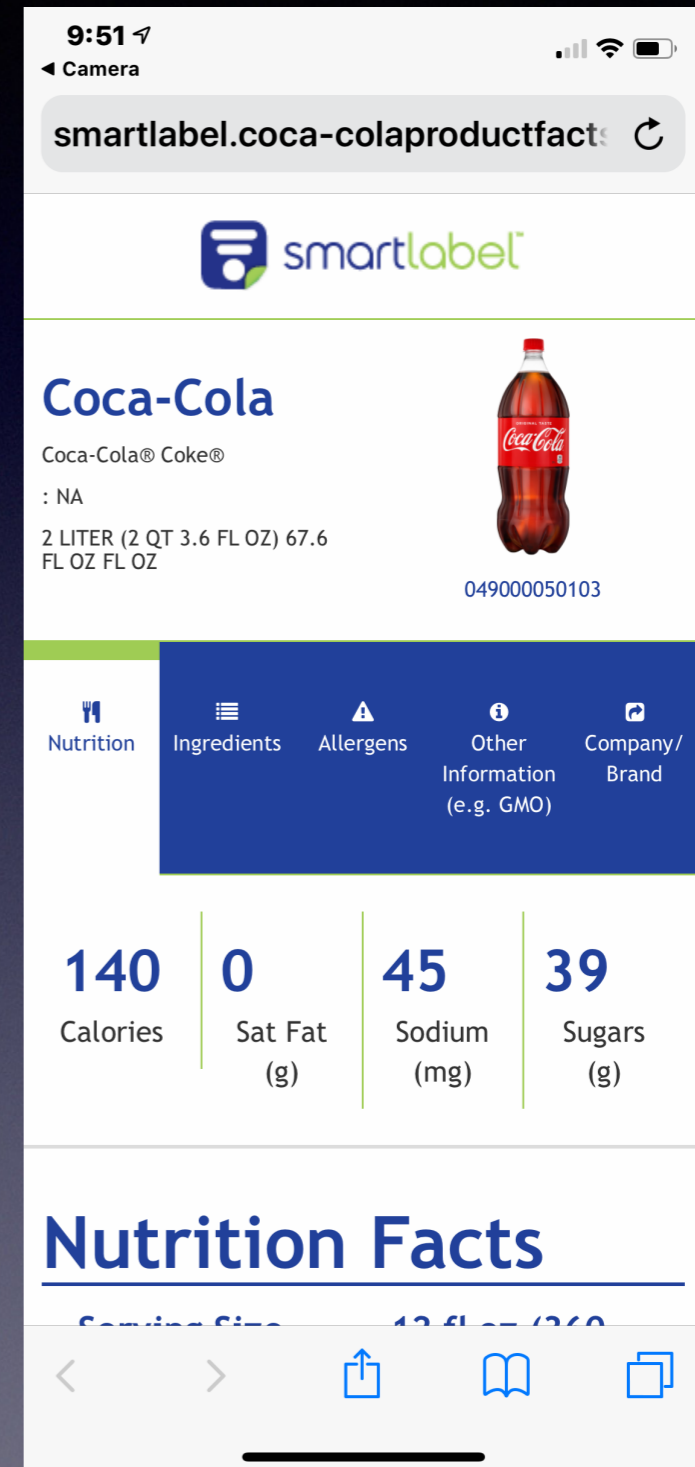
9:51
◂ Camera

smartlabel.coca-colaproductfact

smartlabel™

Coca-Cola

Coca-Cola® Coke®

: NA

2 LITER (2 QT 3.6 FL OZ) 67.6 FL OZ FL OZ

ORIGINAL TASTE
Coca-Cola

049000050103

Nutrition | Ingredients | Allergens | Other Information (e.g. GMO) | Company/ Brand

140 Calories | 0 Sat Fat (g) | 45 Sodium (mg) | 39 Sugars (g)

Nutrition Facts

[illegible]